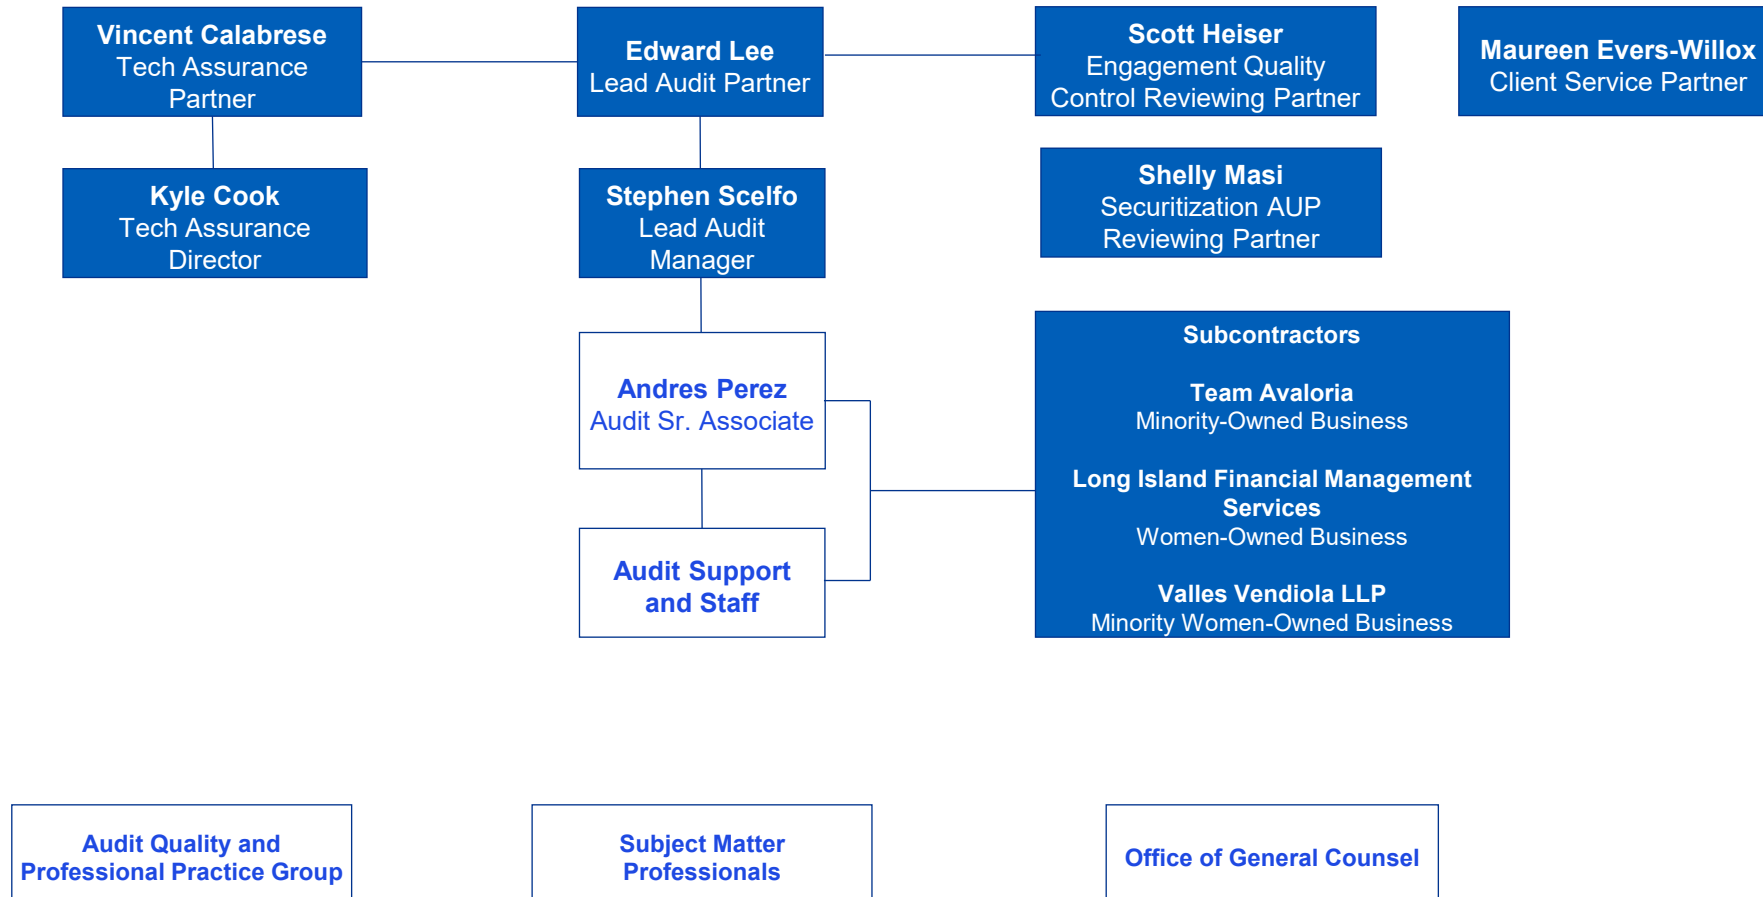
Vincent Calabrese
Tech Assurance Partner

Edward Lee
Lead Audit Partner

Scott Heiser
Engagement Quality Control Reviewing Partner

Maureen Evers-Willox
Client Service Partner

Kyle Cook
Tech Assurance Director

Stephen Scelfo
Lead Audit Manager

Shelly Masi
Securitization AUP Reviewing Partner

Andres Perez
Audit Sr. Associate

Subcontractors

Team Avaloria
Minority-Owned Business

Long Island Financial Management Services
Women-Owned Business

Valles Vendiola LLP
Minority Women-Owned Business

Audit Support and Staff

Audit Quality and Professional Practice Group

Subject Matter Professionals

Office of General Counsel